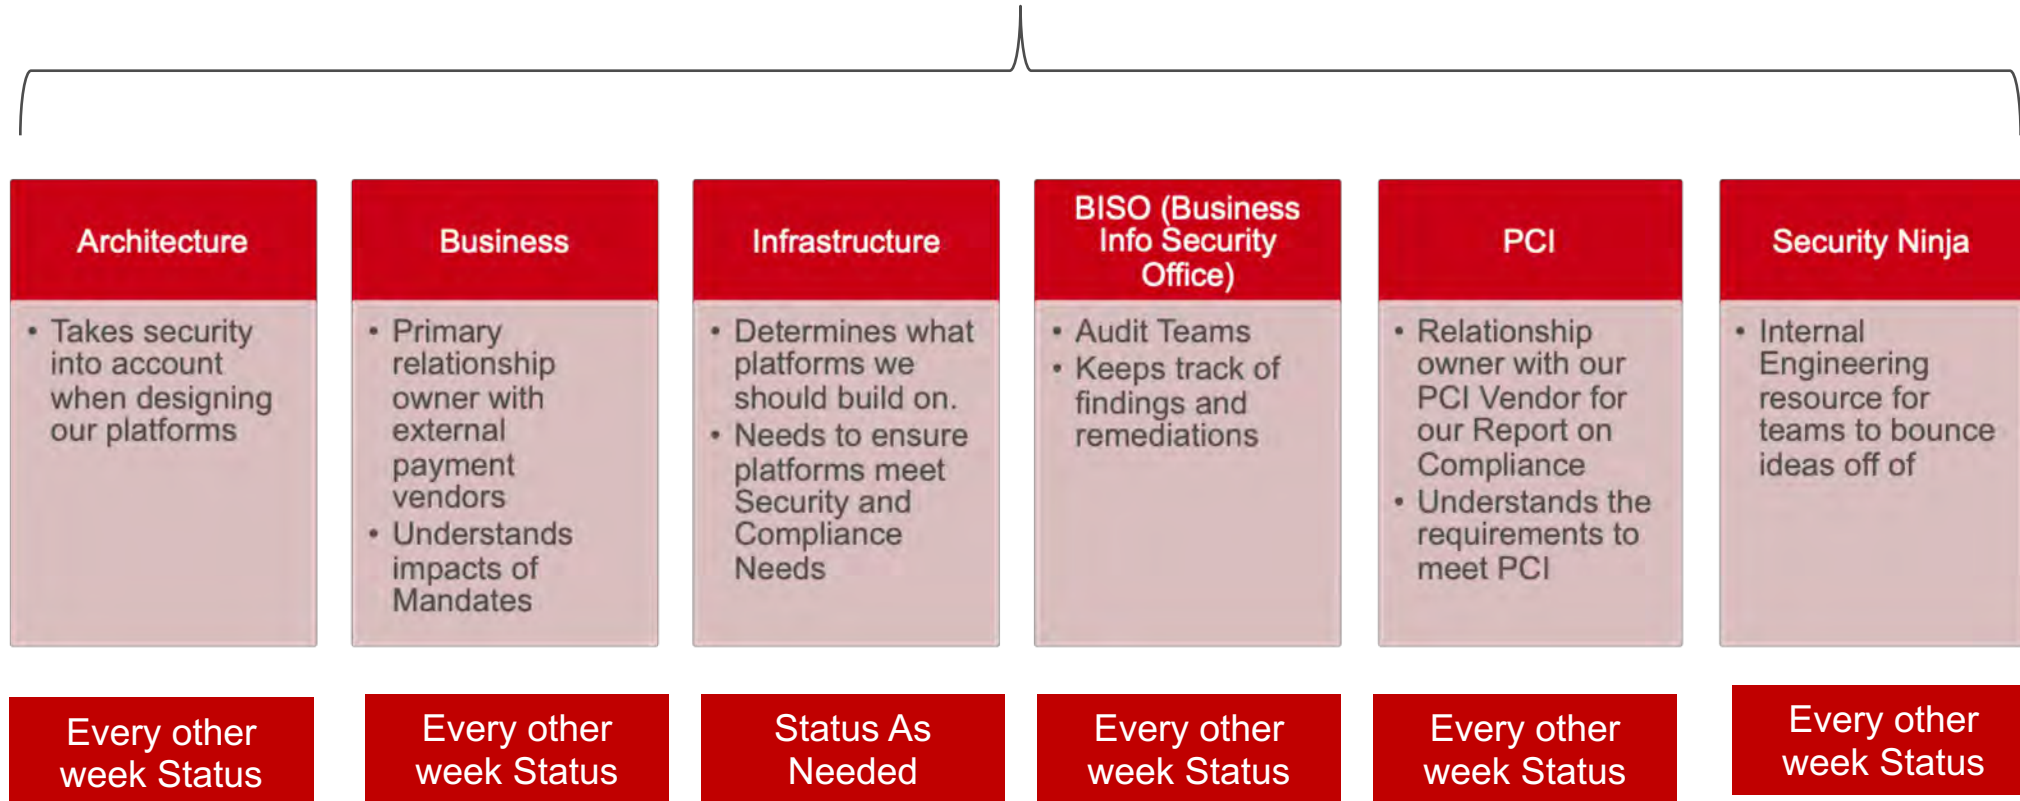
Architecture

• Takes security into account when designing our platforms

Business

• Primary relationship owner with external payment vendors
• Understands impacts of Mandates

Infrastructure

• Determines what platforms we should build on.
• Needs to ensure platforms meet Security and Compliance Needs

BISO (Business Info Security Office)

• Audit Teams
• Keeps track of findings and remediations

PCI

• Relationship owner with our PCI Vendor for our Report on Compliance
• Understands the requirements to meet PCI

Security Ninja

• Internal Engineering resource for teams to bounce ideas off of

Every other week Status

Every other week Status

Status As Needed

Every other week Status

Every other week Status

Every other week Status